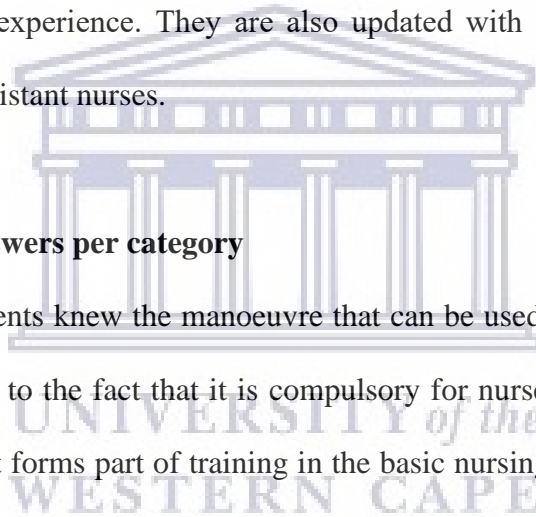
experience. They are also updated with

istant nurses.

wers per category

ents knew the manoeuvre that can be used

to the fact that it is compulsory for nurse

t forms part of training in the basic nursin

UNIVERSITY of the
WESTERN CAPE